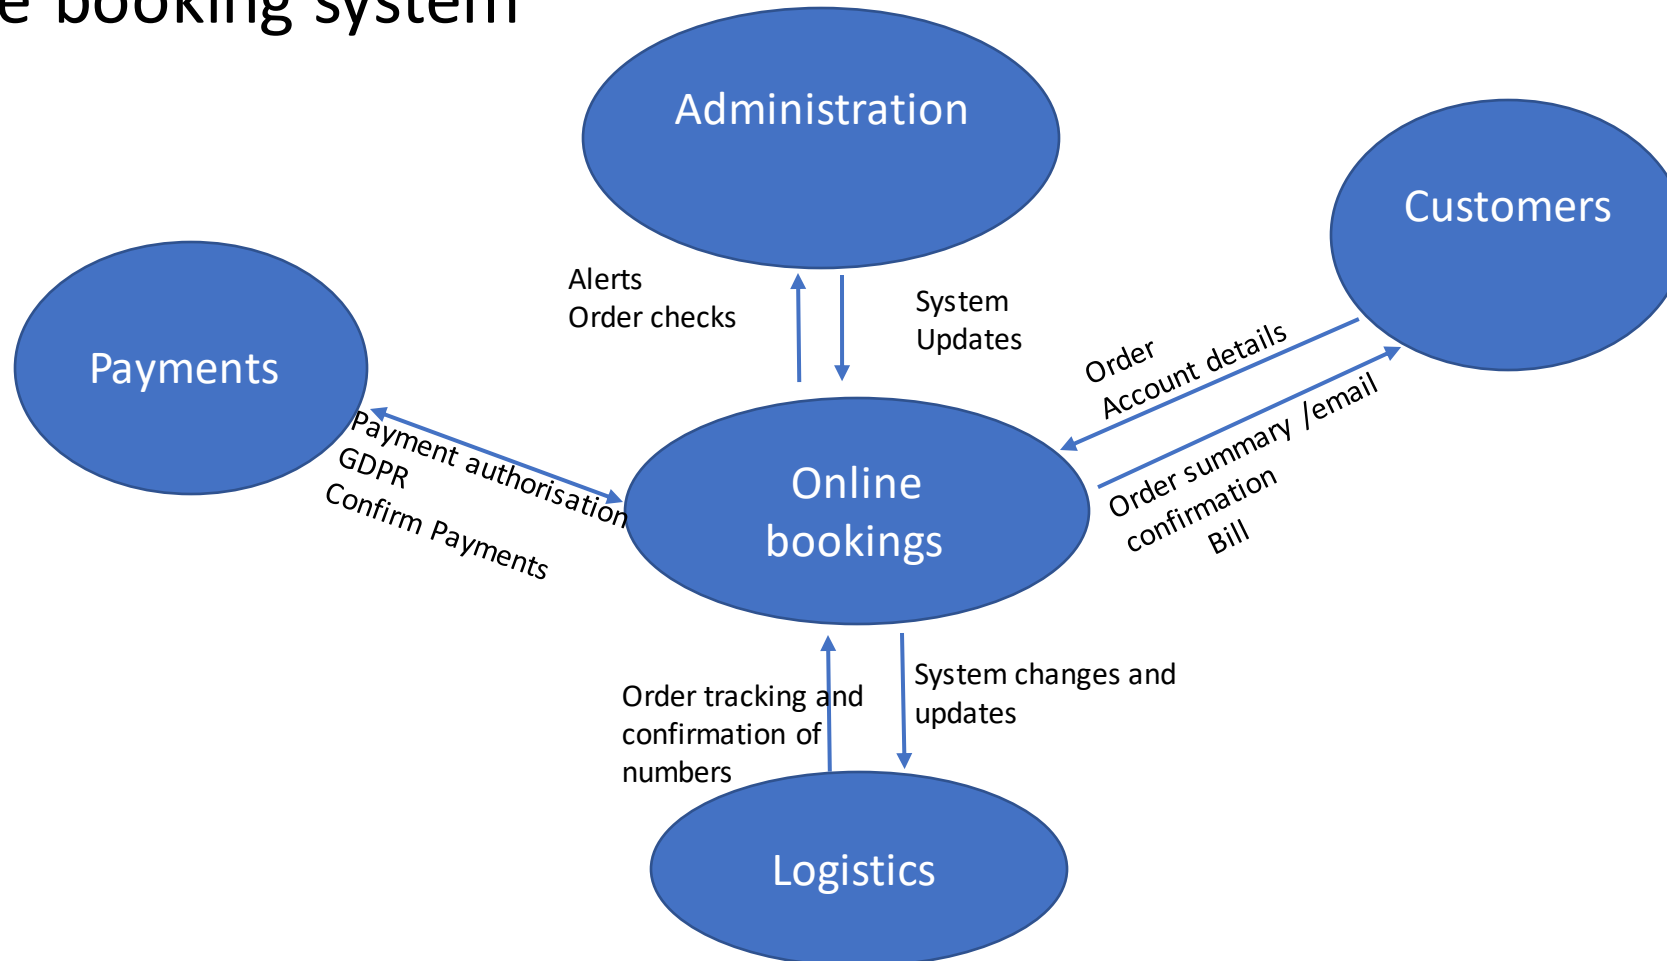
e booking system

Administration

Customers

Payments

Alerts
Order checks

System
Updates

Order
Account details

Payment authorisation
GDPR
Confirm Payments

Online bookings

Order summary /email
confirmation
Bill

Order tracking and confirmation of numbers

System changes and updates

Logistics